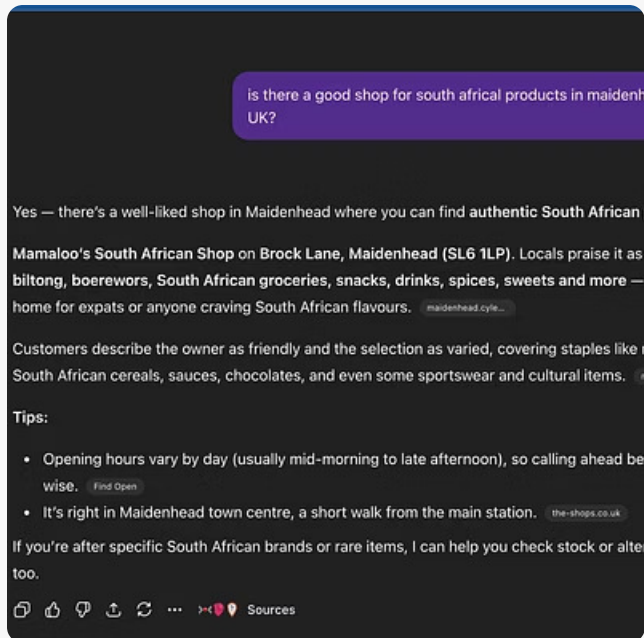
is there a good shop for south africal products in maidenh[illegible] UK?

Yes — there's a well-liked shop in Maidenhead where you can find **authentic South African** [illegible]

**Mamaloo's South African Shop** on **Brock Lane, Maidenhead (SL6 1LP)**. Locals praise it as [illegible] **biltong, boerewors, South African groceries, snacks, drinks, spices, sweets and more** — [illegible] home for expats or anyone craving South African flavours. maidenhead.cyle...

Customers describe the owner as friendly and the selection as varied, covering staples like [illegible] South African cereals, sauces, chocolates, and even some sportswear and cultural items. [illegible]

**Tips:**

- Opening hours vary by day (usually mid-morning to late afternoon), so calling ahead be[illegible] wise. Find Open
- It's right in Maidenhead town centre, a short walk from the main station. the-shops.co.uk

If you're after specific South African brands or rare items, I can help you check stock or alte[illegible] too.

Sources